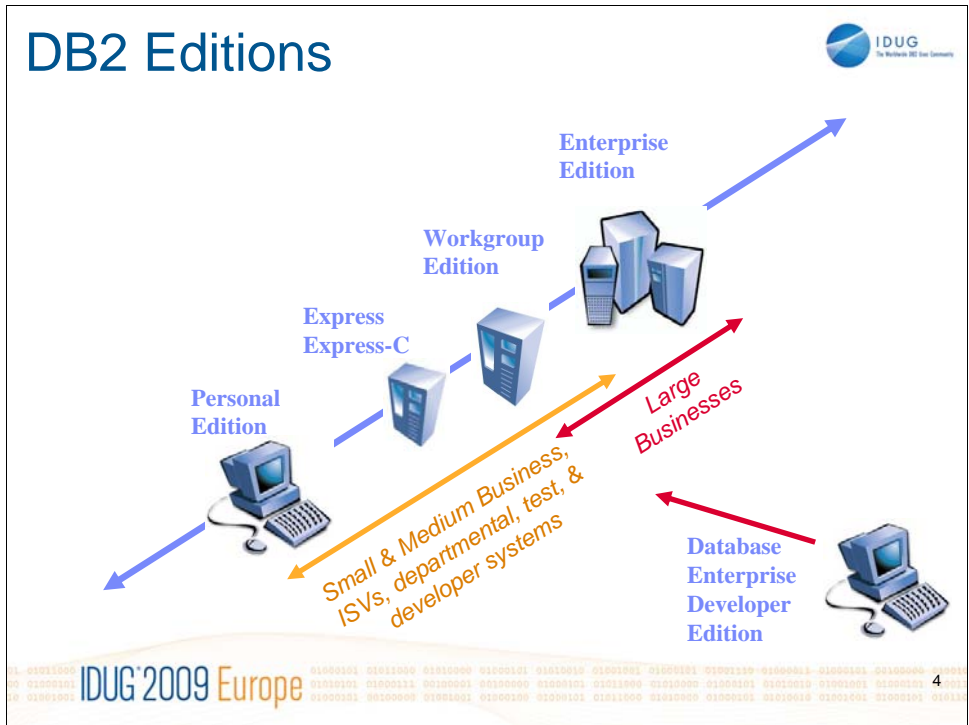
DB2 Editions

IDUG
The Worldwide DB2 User Community

Enterprise Edition

Workgroup Edition

Express
Express-C

Personal Edition

Large Businesses

Small & Medium Business, ISVs, departmental, test, & developer systems

Database Enterprise Developer Edition

IDUG 2009 Europe

4